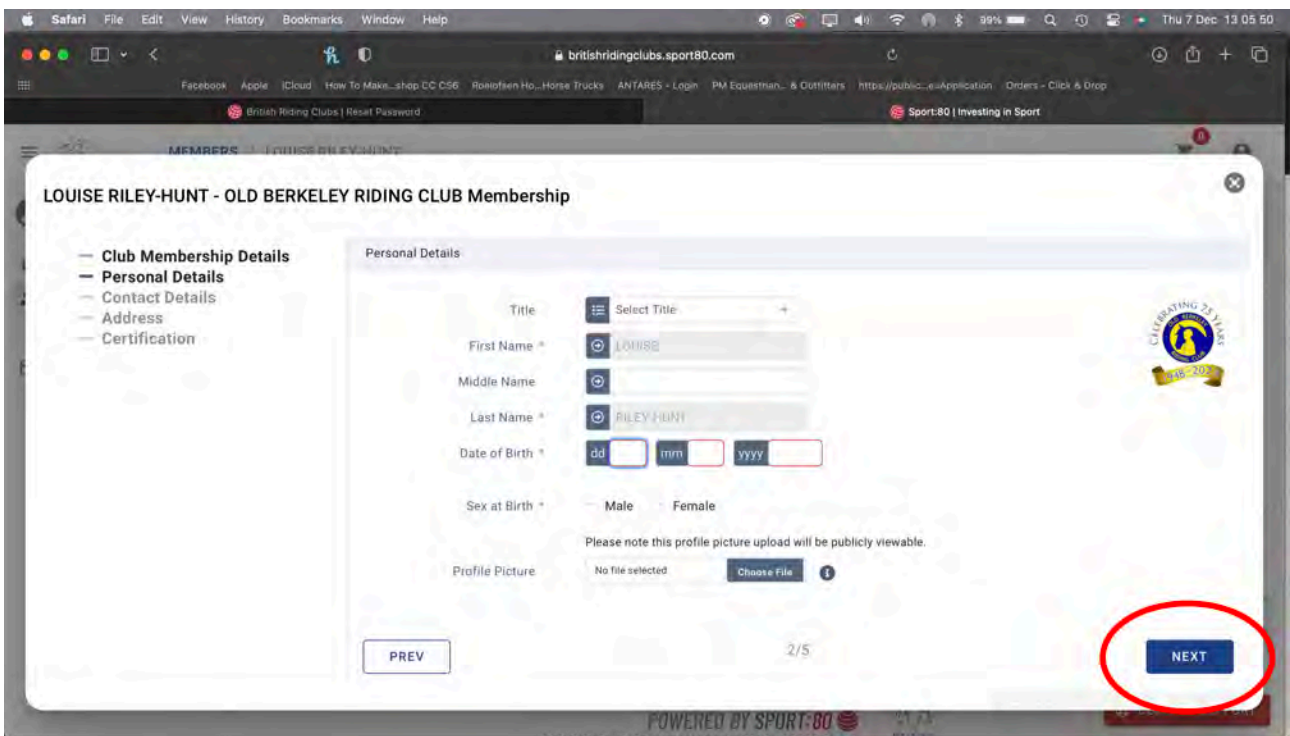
Safari File Edit View History Bookmarks Window Help

99% Thu 7 Dec 13 05 50

britishridingclubs.sport80.com

Facebook Apple iCloud How To Make...shop CC CS6 Roelofsen Ho...Horse Trucks ANTARES - Login PM Equestrian... & Outfitters https://public...e=Application Orders - Click & Drop

British Riding Clubs | Reset Password

Sport:80 | Investing in Sport

MEMBERS LOUISE RILEY-HUNT

LOUISE RILEY-HUNT - OLD BERKELEY RIDING CLUB Membership

— Club Membership Details
— Personal Details
— Contact Details
— Address
— Certification

Personal Details

Title Select Title

First Name * LOUISE

Middle Name

Last Name * RILEY-HUNT

Date of Birth * dd mm yyyy

Sex at Birth * Male Female

Please note this profile picture upload will be publicly viewable.

Profile Picture No file selected Choose File

CELEBRATING 75 YEARS
1948-2023

PREV

2/5

NEXT

POWERED BY SPORT:80